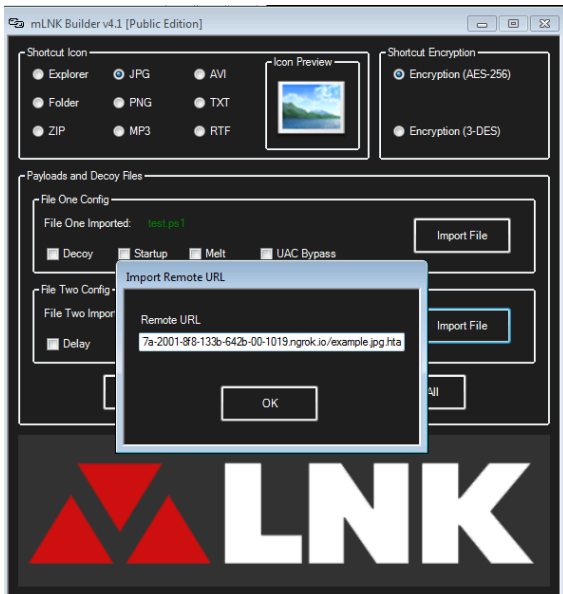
mLNK Builder v4.1 [Public Edition]

Shortcut Icon
Explorer
JPG
AVI
Folder
PNG
TXT
ZIP
MP3
RTF

Icon Preview

Shortcut Encryption
Encryption (AES-256)
Encryption (3-DES)

Payloads and Decoy Files
File One Config
File One Imported: test.ps1
Decoy
Startup
Melt
UAC Bypass
Import File

File Two Config
File Two Impor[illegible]
Delay
Import File

Import Remote URL
Remote URL
7a-2001-8f8-133b-642b-00-1019.ngrok.io/example.jpg.hta
OK

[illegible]All

LNK